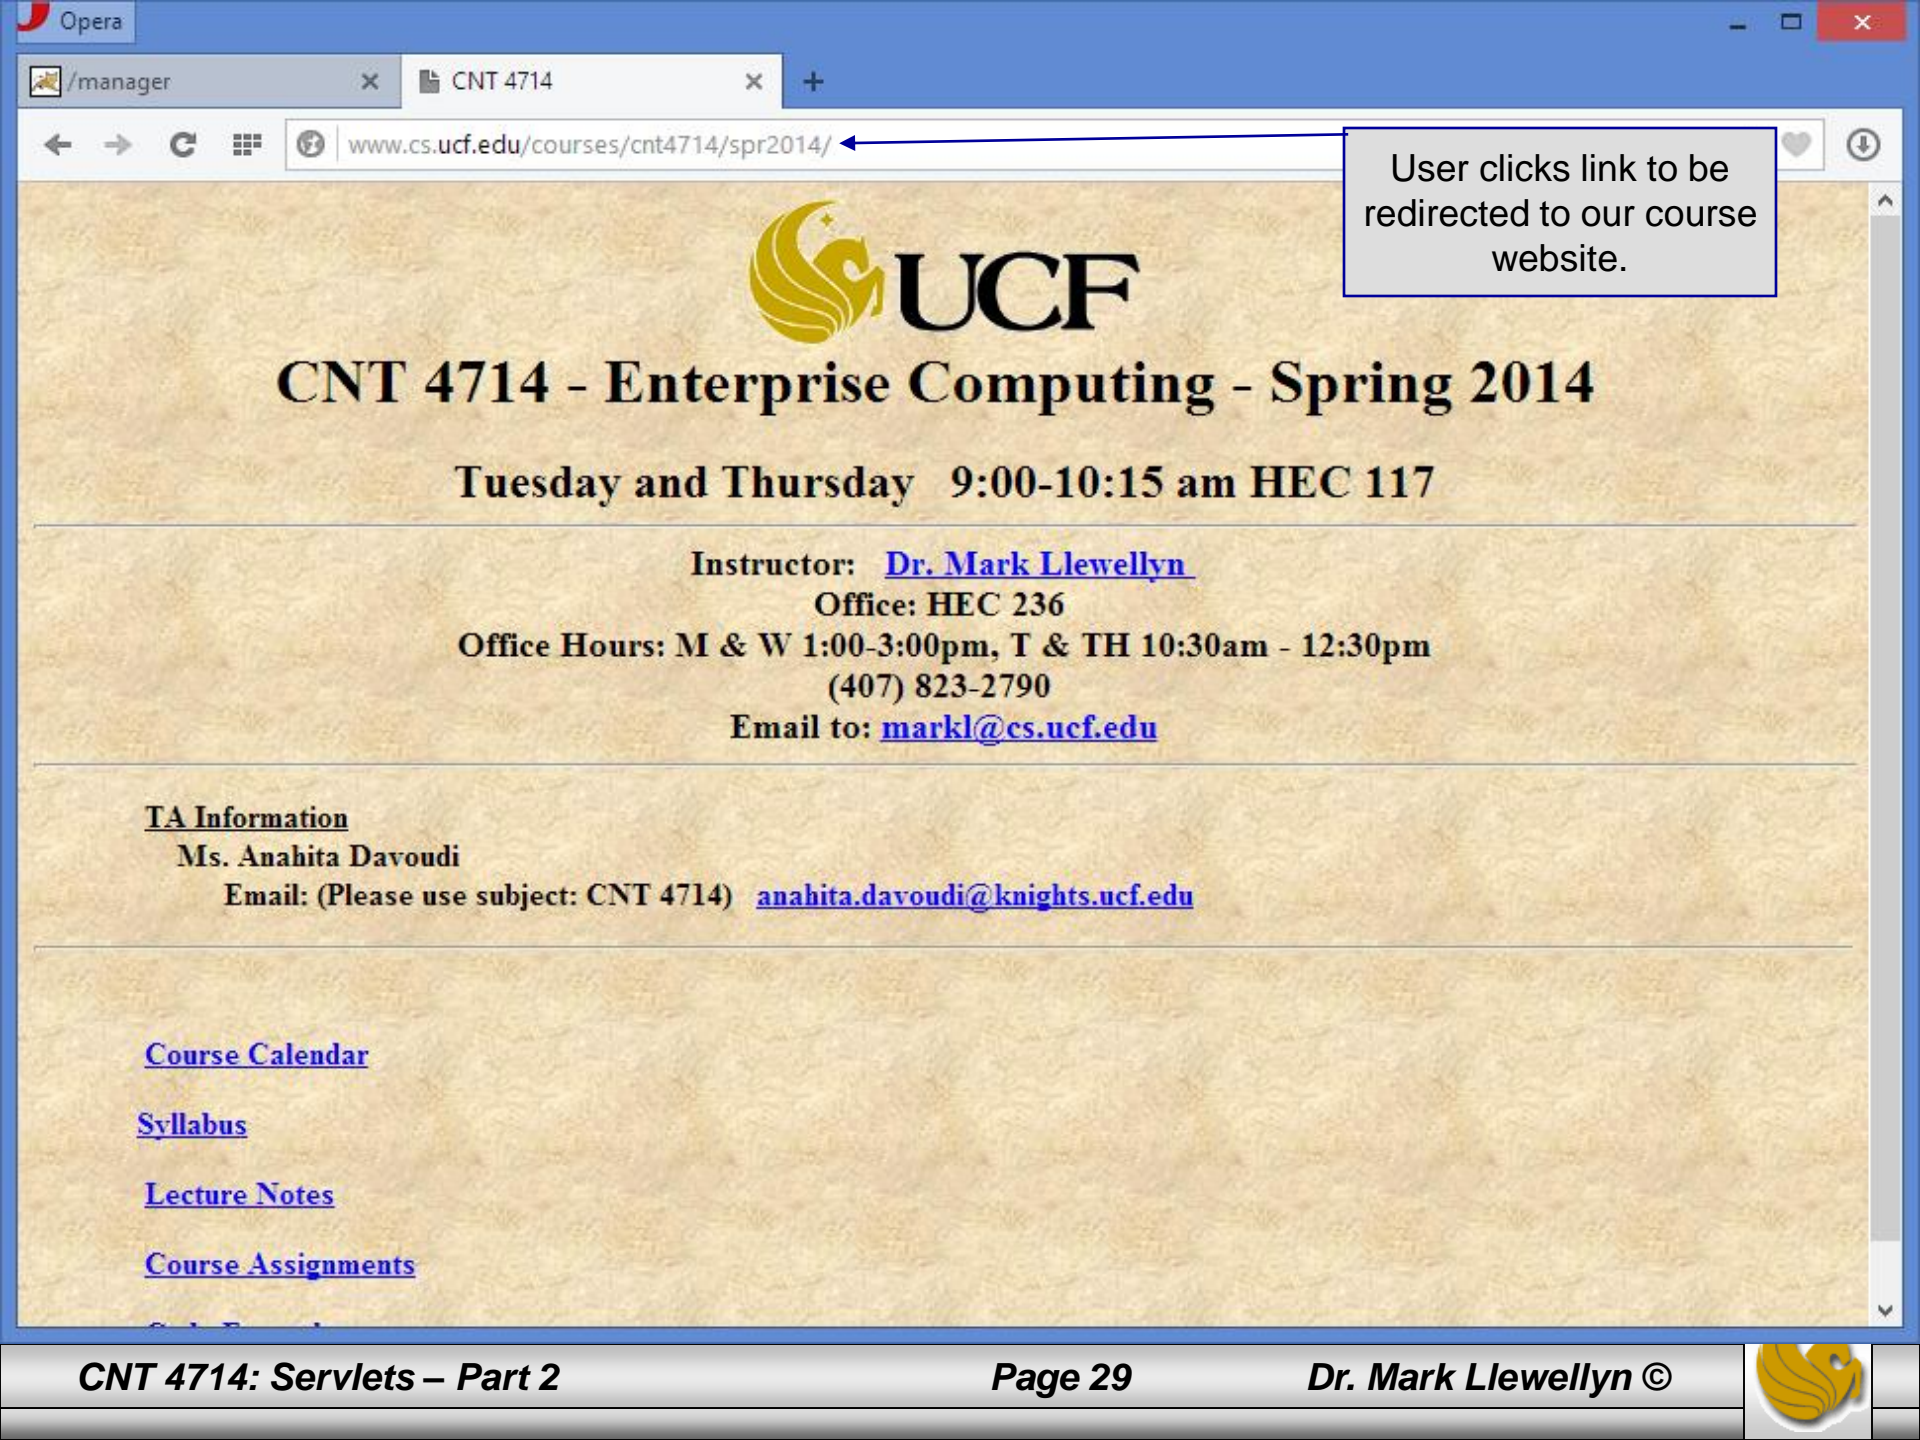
Opera

/manager

CNT 4714

www.cs.ucf.edu/courses/cnt4714/spr2014/

User clicks link to be redirected to our course website.

UCF

CNT 4714 - Enterprise Computing - Spring 2014

Tuesday and Thursday 9:00-10:15 am HEC 117

Instructor: Dr. Mark Llewellyn
Office: HEC 236
Office Hours: M & W 1:00-3:00pm, T & TH 10:30am - 12:30pm
(407) 823-2790
Email to: markl@cs.ucf.edu

TA Information
Ms. Anahita Davoudi
Email: (Please use subject: CNT 4714) anahita.davoudi@knights.ucf.edu

Course Calendar

Syllabus

Lecture Notes

Course Assignments

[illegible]

CNT 4714: Servlets – Part 2 Page 29 Dr. Mark Llewellyn ©